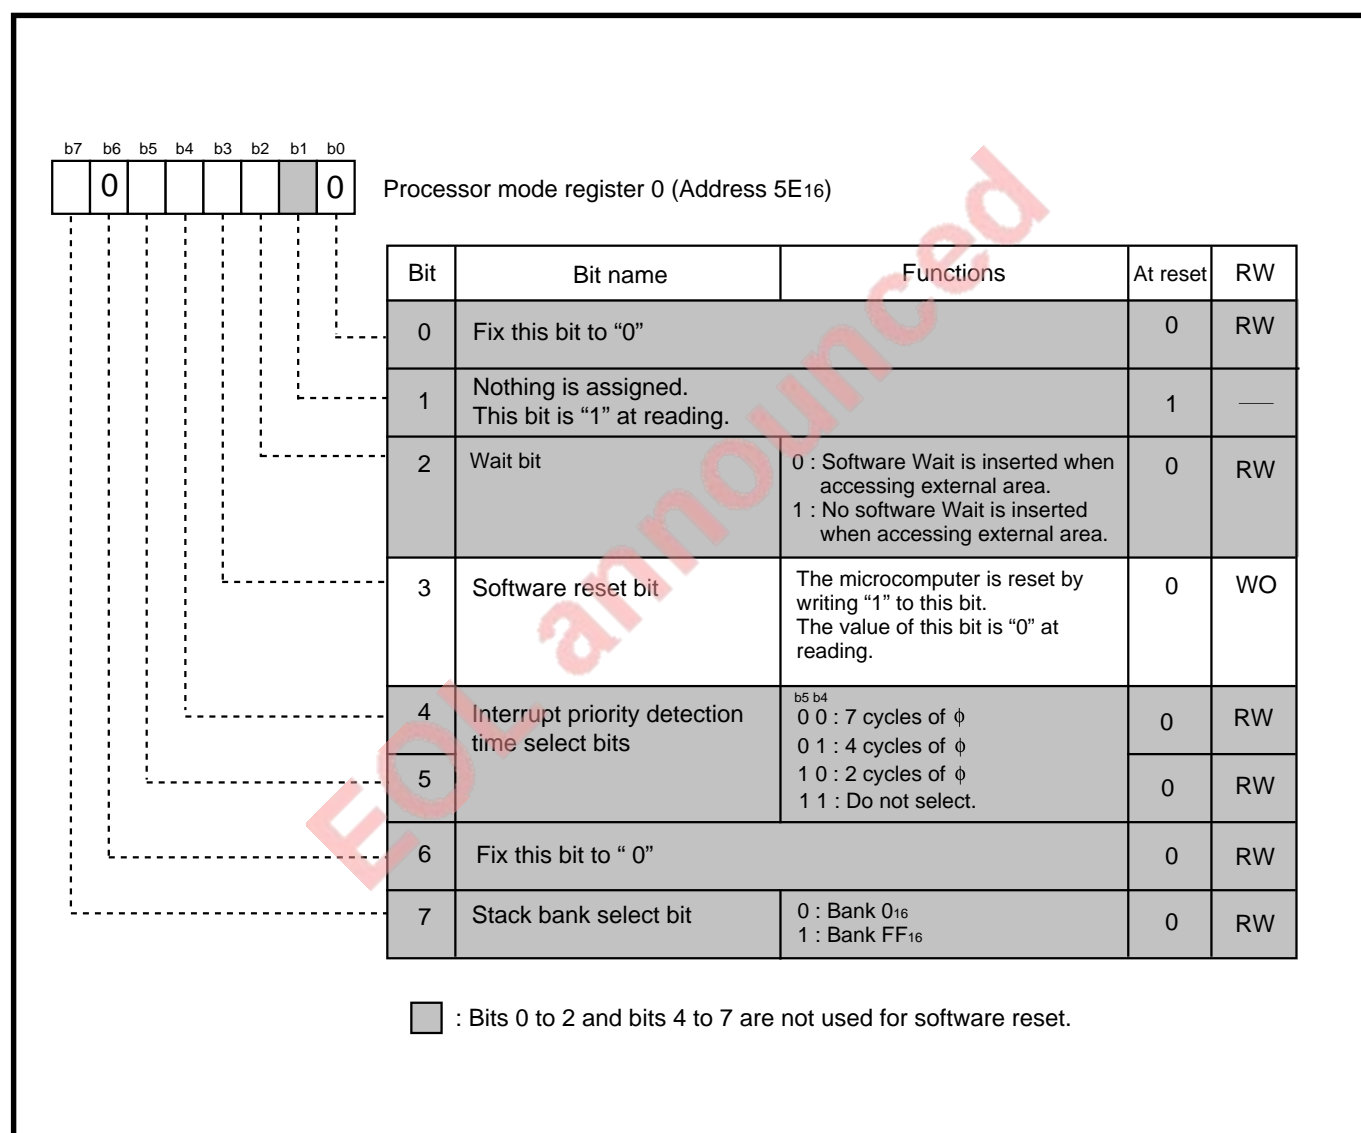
b7 b6 b5 b4 b3 b2 b1 b0

0 0

Processor mode register 0 (Address 5E$_{16}$)

| Bit | Bit name | Functions | At reset | RW |
|---|---|---|---|---|
| 0 | Fix this bit to “0” | | 0 | RW |
| 1 | Nothing is assigned. This bit is “1” at reading. | | 1 | — |
| 2 | Wait bit | 0 : Software Wait is inserted when accessing external area. 1 : No software Wait is inserted when accessing external area. | 0 | RW |
| 3 | Software reset bit | The microcomputer is reset by writing “1” to this bit. The value of this bit is “0” at reading. | 0 | WO |
| 4 | Interrupt priority detection time select bits | b5 b4 0 0 : 7 cycles of $\phi$ 0 1 : 4 cycles of $\phi$ 1 0 : 2 cycles of $\phi$ 1 1 : Do not select. | 0 | RW |
| 5 | | | 0 | RW |
| 6 | Fix this bit to “ 0” | | 0 | RW |
| 7 | Stack bank select bit | 0 : Bank 0$_{16}$ 1 : Bank FF$_{16}$ | 0 | RW |

: Bits 0 to 2 and bits 4 to 7 are not used for software reset.

EOL announced